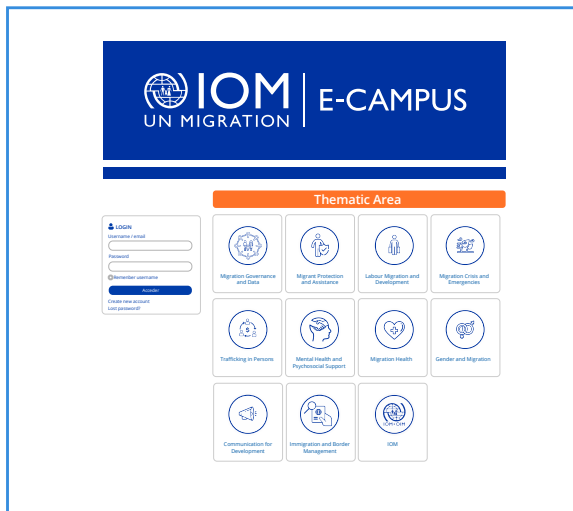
IOM
UN MIGRATION
E-CAMPUS

LOGIN
Username / email
Password
Remember username
Acceder
Create new account
Lost password?

Thematic Area

Migration Governance and Data
Migrant Protection and Assistance
Labour Migration and Development
Migration Crisis and Emergencies
Trafficking in Persons
Mental Health and Psychosocial Support
Migration Health
Gender and Migration
Communication for Development
Immigration and Border Management
IOM